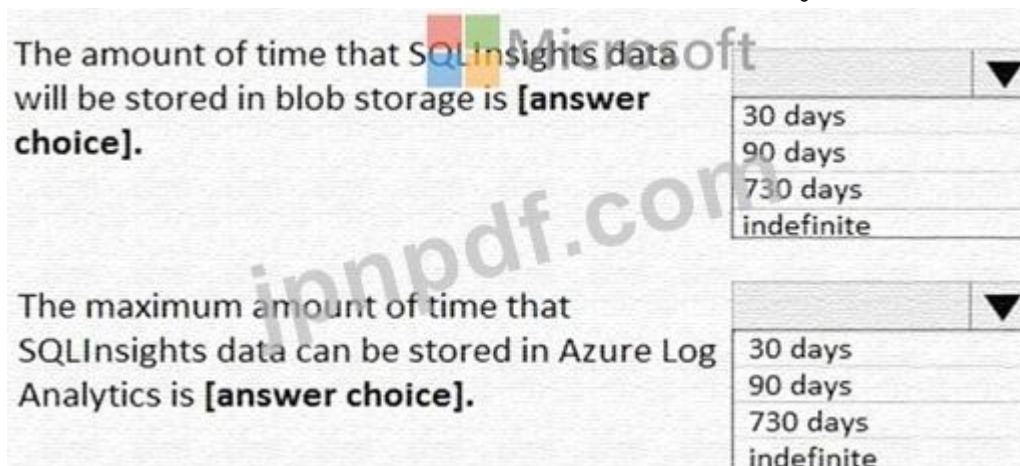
Microsoft

The amount of time that SQLInsights data will be stored in blob storage is **[answer choice].**

30 days
90 days
730 days
indefinite

jpnpdf.com

The maximum amount of time that SQLInsights data can be stored in Azure Log Analytics is **[answer choice].**

30 days
90 days
730 days
indefinite